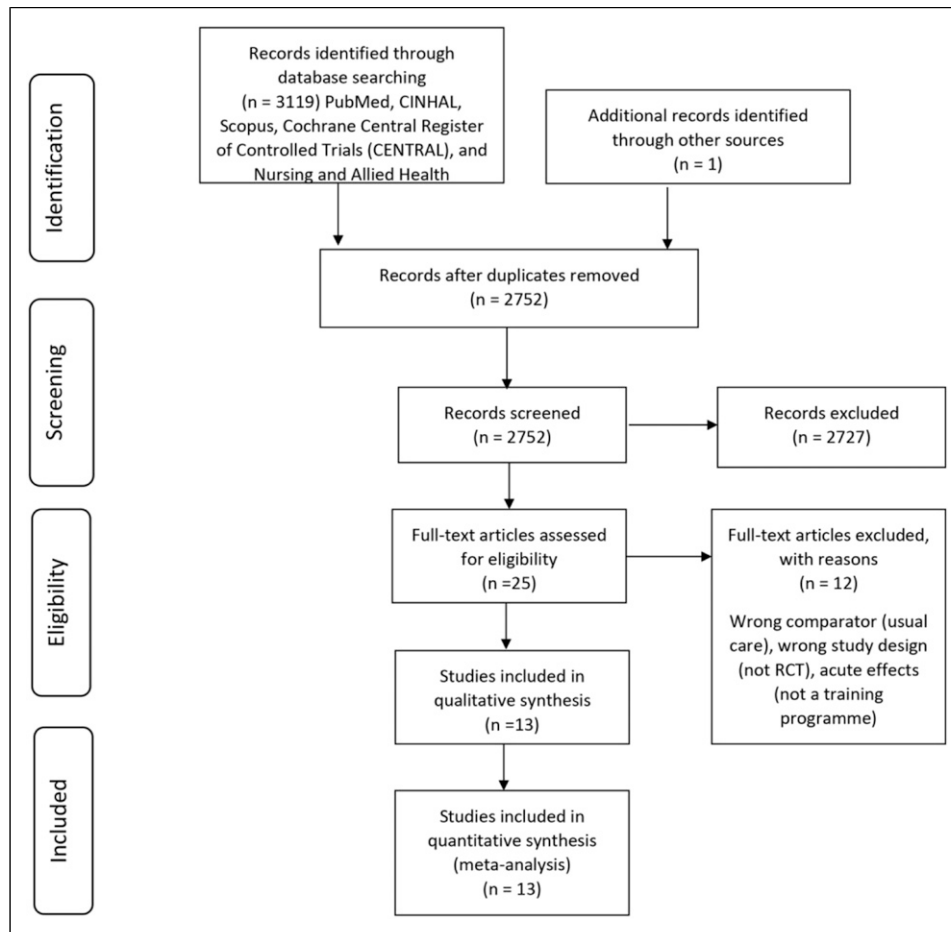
Identification

Records identified through database searching (n = 3119) PubMed, CINHAL, Scopus, Cochrane Central Register of Controlled Trials (CENTRAL), and Nursing and Allied Health

Additional records identified through other sources (n = 1)

Records after duplicates removed (n = 2752)

Screening

Records screened (n = 2752)

Records excluded (n = 2727)

Eligibility

Full-text articles assessed for eligibility (n =25)

Full-text articles excluded, with reasons (n = 12)

Wrong comparator (usual care), wrong study design (not RCT), acute effects (not a training programme)

Studies included in qualitative synthesis (n =13)

Included

Studies included in quantitative synthesis (meta-analysis) (n = 13)